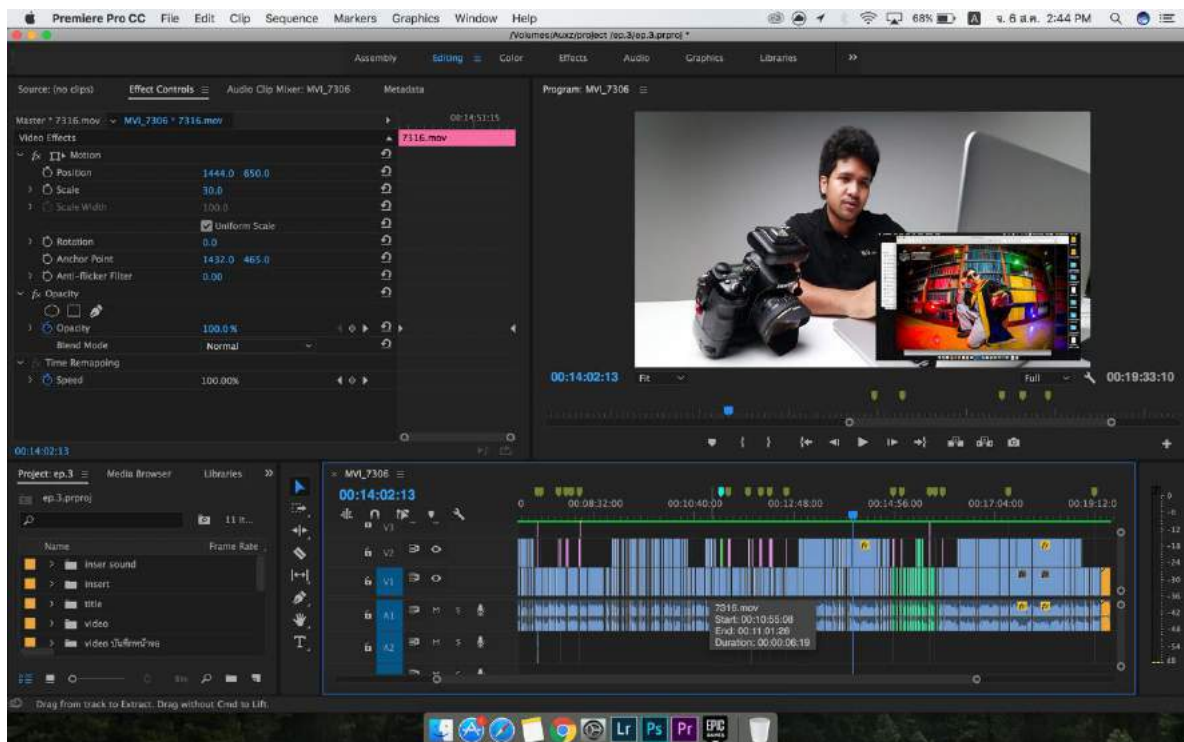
Premiere Pro CC File Edit Clip Sequence Markers Graphics Window Help

68% ว. 6 ส.ค. 2:44 PM

/Volumes/Auxz/project /ep.3/ep.3.prproj *

Assembly Editing Color Effects Audio Graphics Libraries »

Source: (no clips) Effect Controls Audio Clip Mixer: MVI_7306 Metadata

Master * 7316.mov MVI_7306 * 7316.mov 00:14:51:15

7316.mov

Video Effects

Motion

Position 1444.0 650.0

Scale 30.0

Scale Width 100.0

Uniform Scale

Rotation 0.0

Anchor Point 1432.0 465.0

Anti-flicker Filter 0.00

Opacity

Opacity 100.0 %

Blend Mode Normal

Time Remapping

Speed 100.00%

00:14:02:13

Program: MVI_7306

00:14:02:13 Fit Full 00:19:33:10

Project: ep.3 Media Browser Libraries »

ep.3.prproj

11 It...

Name Frame Rate

inser sound

insert

title

video

video บันทึกหน้าจอ

MVI_7306

00:14:02:13

0 00:08:32:00 00:10:40:00 00:12:48:00 00:14:56:00 00:17:04:00 00:19:12:0

V3 V2 V1 A1 A2

7316.mov
Start: 00:10:55:08
End: 00:11:01:26
Duration: 00:00:06:19

Drag from track to Extract. Drag without Cmd to Lift.

Lr Ps Pr